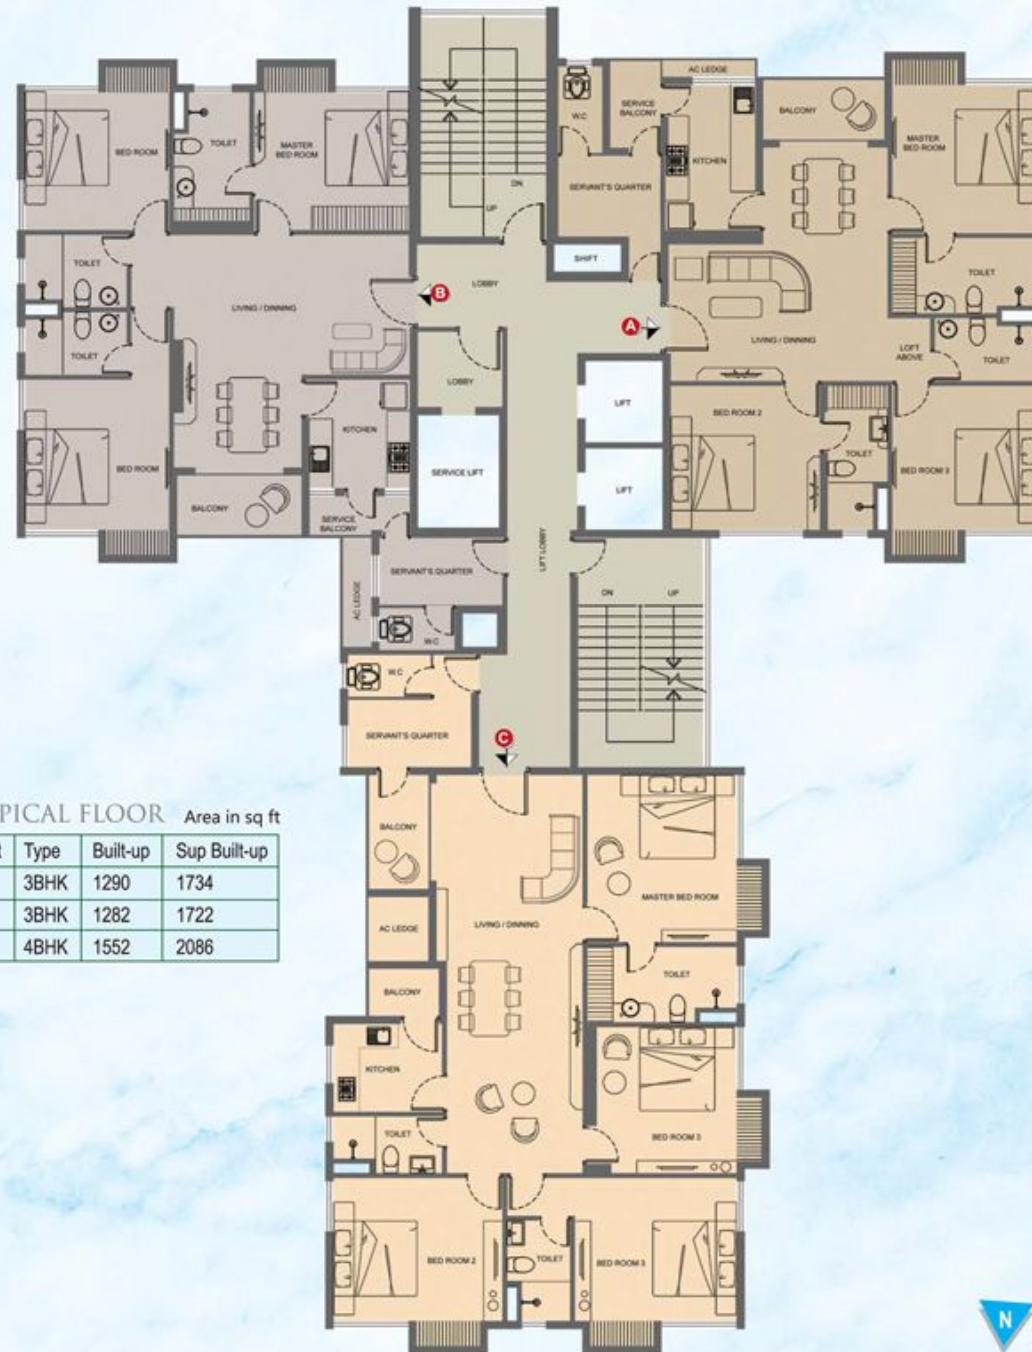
BED ROOM
TOILET
MASTER BED ROOM
TOILET
TOILET
LIVING / DINNING
BED ROOM
KITCHEN
BALCONY
SERVICE BALCONY
DN
UP
LOBBY
B
LOBBY
SERVICE LIFT
W.C
SERVICE BALCONY
AC LEDGE
KITCHEN
SERVANT'S QUARTER
SHIFT
A
BALCONY
MASTER BED ROOM
TOILET
LIVING / DINNING
LOFT ABOVE
TOILET
LIFT
LIFT
BED ROOM 2
TOILET
BED ROOM 3
SERVANT'S QUARTER
AC LEDGE
W.C
LIFT LOBBY
DN
UP
W.C
SERVANT'S QUARTER
C

PICAL FLOOR Area in sq ft

| Type | Built-up | Sup Built-up |
|---|---|---|
| 3BHK | 1290 | 1734 |
| 3BHK | 1282 | 1722 |
| 4BHK | 1552 | 2086 |

BALCONY
LIVING / DINNING
MASTER BED ROOM
AC LEDGE
TOILET
BALCONY
KITCHEN
BED ROOM 3
TOILET
BED ROOM 2
TOILET
BED ROOM 3
N